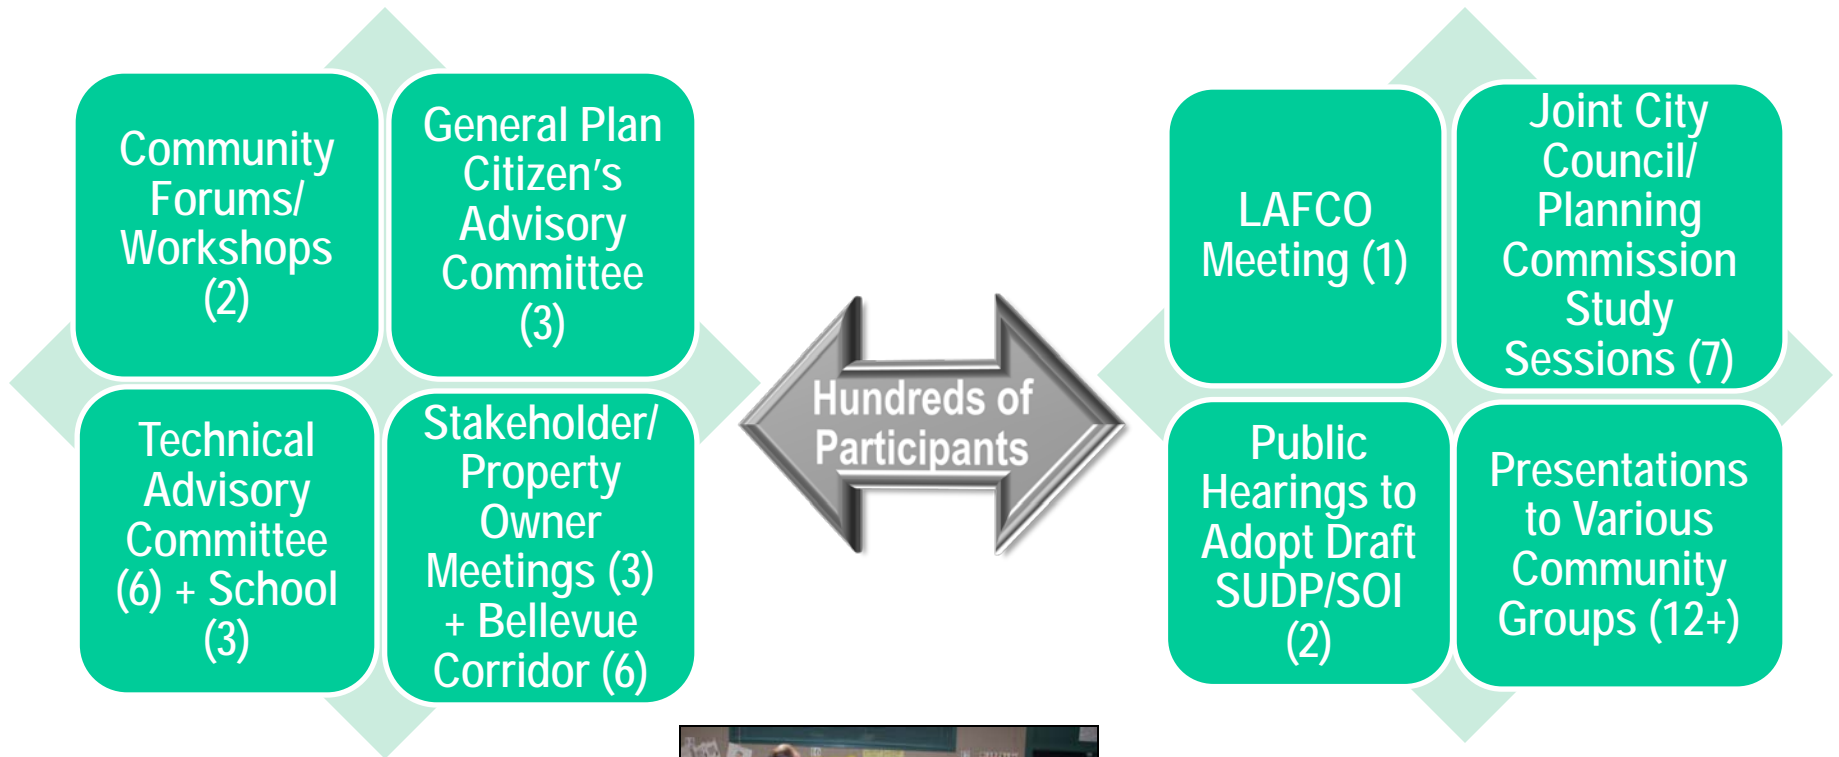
Community Forums/ Workshops (2)

General Plan Citizen's Advisory Committee (3)

Technical Advisory Committee (6) + School (3)

Stakeholder/ Property Owner Meetings (3) + Bellevue Corridor (6)

Hundreds of Participants

LAFCO Meeting (1)

Joint City Council/ Planning Commission Study Sessions (7)

Public Hearings to Adopt Draft SUDP/SOI (2)

Presentations to Various Community Groups (12+)